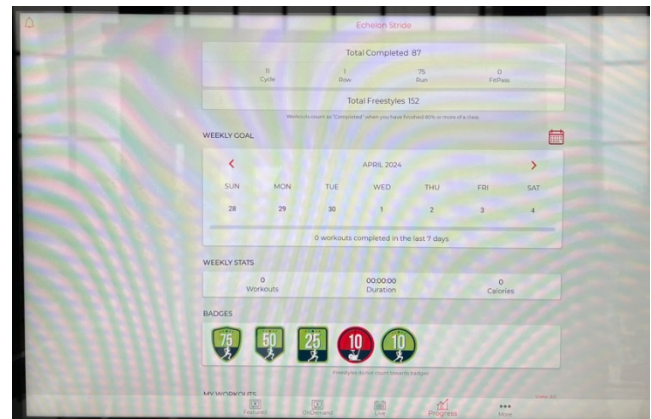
Echelon Stride

Total Completed 87

11
Cycle

1
Row

75
Run

0
FitPass

Total Freestyles 152

Workouts count as "Completed" when you have finished 80% or more of a class.

WEEKLY GOAL

APRIL 2024

| SUN | MON | TUE | WED | THU | FRI | SAT |
|---|---|---|---|---|---|---|
| 28 | 29 | 30 | 1 | 2 | 3 | 4 |

0 workouts completed in the last 7 days

WEEKLY STATS

0
Workouts

00:00:00
Duration

0
Calories

BADGES

75 50 25 10 10

Freestyles do not count towards badges

MY WORKOUTS

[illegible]

Featured OnDemand Live Progress More